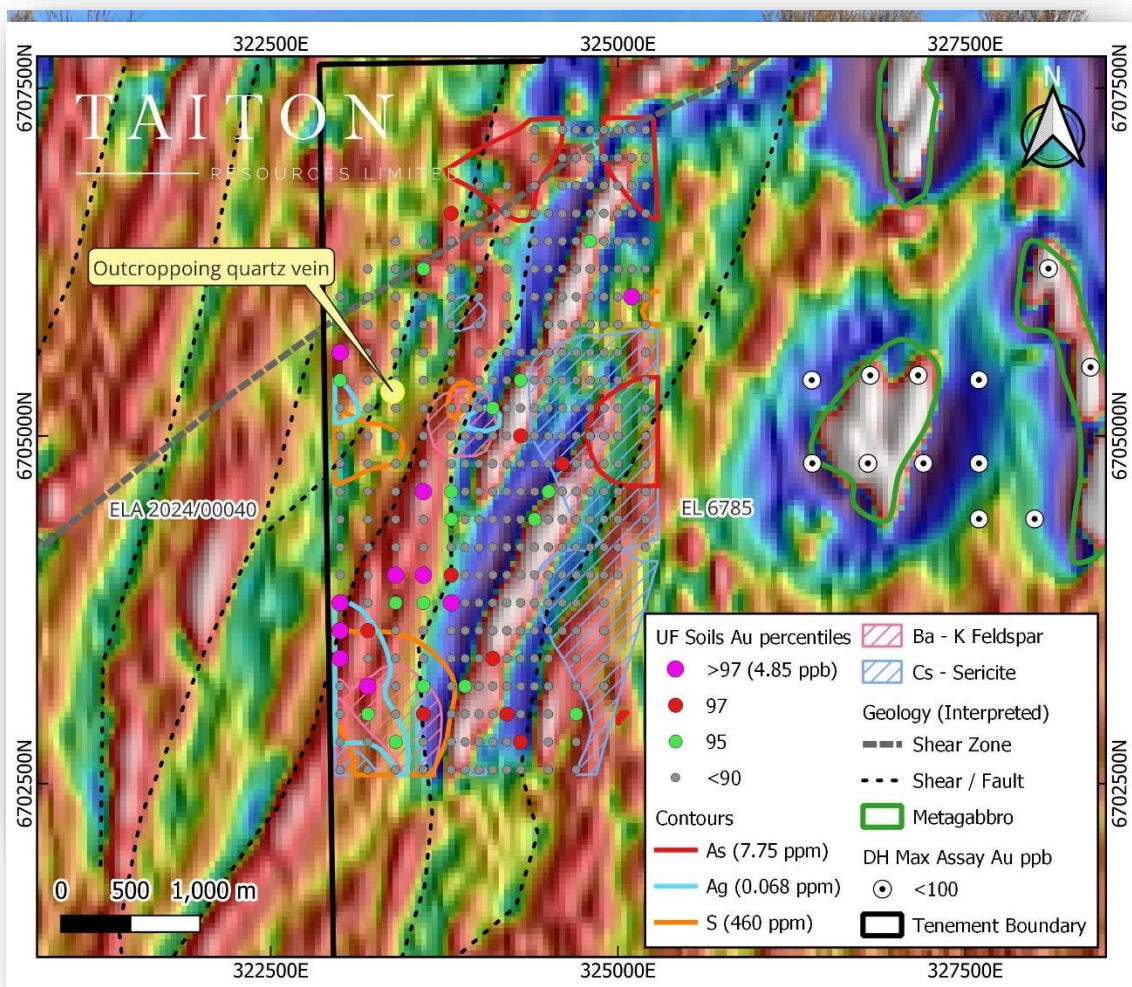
322500E
325000E
327500E

6707500N
6707500N

TAITON
RESOURCES LIMITED

N

Outcroppoing quartz vein

6705000N
6705000N

ELA 2024/00040

EL 6785

6702500N
6702500N

0 500 1,000 m

UF Soils Au percentiles
>97 (4.85 ppb)
97
95
<90

Contours
As (7.75 ppm)
Ag (0.068 ppm)
S (460 ppm)

Ba - K Feldspar
Cs - Sericite

Geology (Interpreted)
Shear Zone
Shear / Fault
Metagabbro

DH Max Assay Au ppb
<100

Tenement Boundary

322500E
325000E
327500E